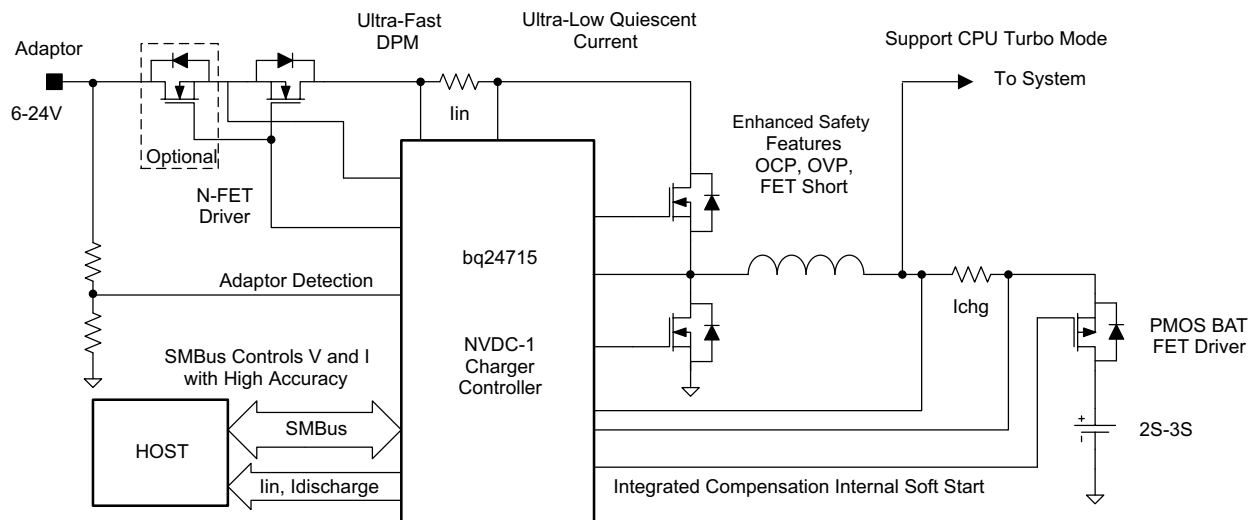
Adaptor
6-24V
Optional
Ultra-Fast DPM
Ultra-Low Quiescent Current
Support CPU Turbo Mode
To System
Iin
Enhanced Safety Features OCP, OVP, FET Short
N-FET Driver
bq24715
Adaptor Detection
Ichg
PMOS BAT FET Driver
SMBus Controls V and I with High Accuracy
NVDC-1 Charger Controller
HOST
SMBus
2S-3S
Iin, Idischarge
Integrated Compensation Internal Soft Start